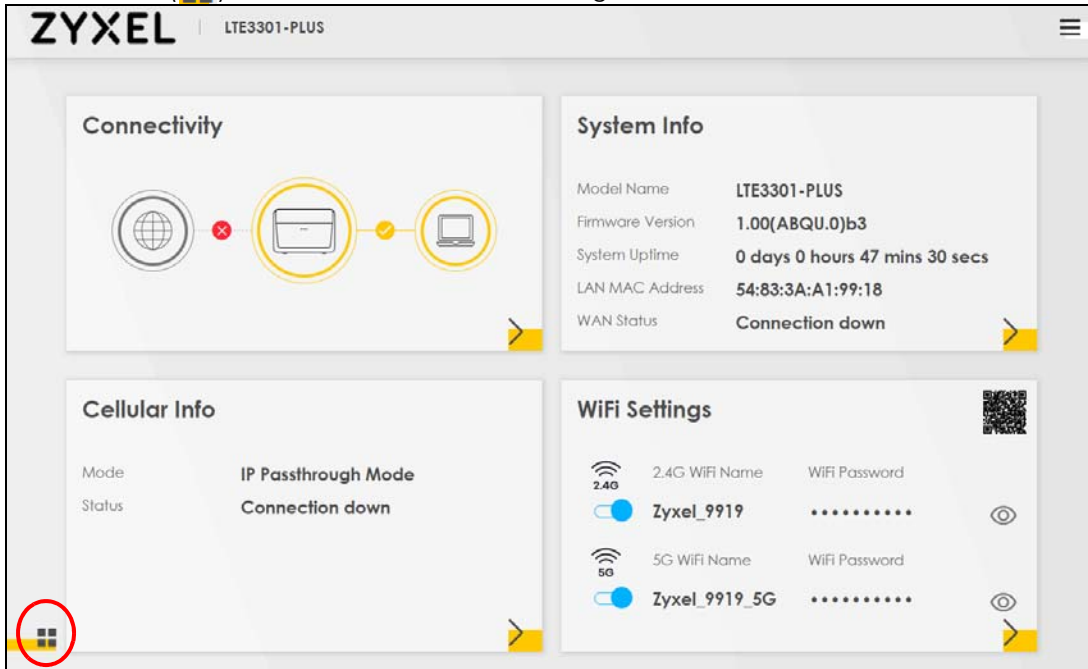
ZYXEL | LTE3301-PLUS

Connectivity

System Info

Model Name LTE3301-PLUS
Firmware Version 1.00(ABQU.0)b3
System Uptime 0 days 0 hours 47 mins 30 secs
LAN MAC Address 54:83:3A:A1:99:18
WAN Status Connection down

Cellular Info

Mode IP Passthrough Mode
Status Connection down

WiFi Settings

2.4G
2.4G WiFi Name WiFi Password
Zyxel_9919 ••••••••••

5G
5G WiFi Name WiFi Password
Zyxel_9919_5G ••••••••••